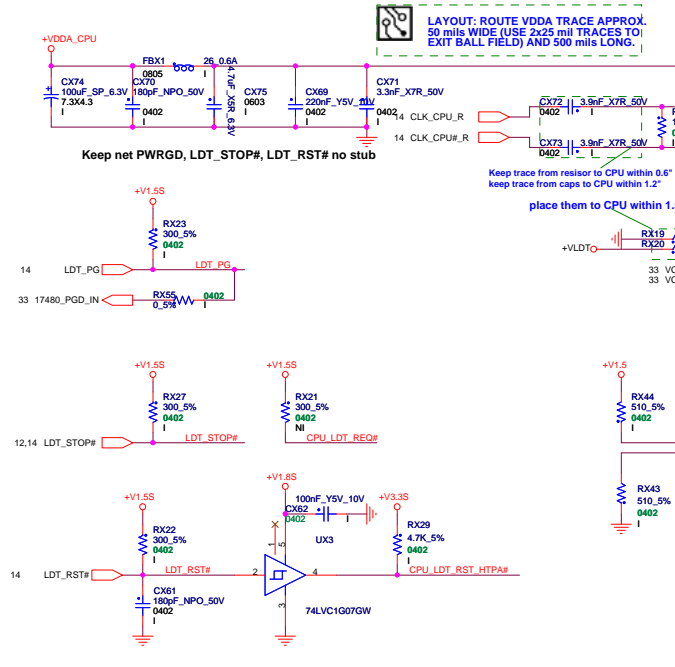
+VDDA_CPU

LAYOUT: ROUTE VDDA TRACE APPROX. 50 mils WIDE (USE 2x25 mil TRACES TO EXIT BALL FIELD) AND 500 mils LONG.

FBX1
0805
26_0.6A
CX74
100uF_SP_6.3V
7.3X4.3
I
CX70
180pF_NPO_50V
0402
I
4.7uF_X5R_6.3V
CX75
0603
I
CX69
220nF_Y5V_10V
0402
I
CX71
3.3nF_X7R_50V
0402
I

14 CLK_CPU_R
14 CLK_CPU#_R
CX72
0402
3.9nF_X7R_50V
CX73
0402
3.9nF_X7R_50V

Keep net PWRGD, LDT_STOP#, LDT_RST# no stub

Keep trace from resisor to CPU within 0.6"
keep trace from caps to CPU within 1.2"

place them to CPU within 1.

+V1.5S
RX23
300_5%
0402
I

14 LDT_PG
LDT_PG
33 17480_PGD_IN
RX55
0_5%
0402
I

+VLDT
RX19
RX20
33 VC
33 VC

+V1.5S
RX27
300_5%
0402
I

+V1.5S
RX21
300_5%
0402
NI

+V1.5
RX44
510_5%
0402
I

12,14 LDT_STOP#
LDT_STOP#
CPU_LDT_REQ#

RX43
510_5%
0402
I

+V1.8S
100nF_Y5V_10V
CX62
0402
I
+V3.3S

+V1.5S
RX22
300_5%
0402
I

RX29
4.7K_5%
0402
I

UX3
1
5
2
4
3

14 LDT_RST#
LDT_RST#
CPU_LDT_RST_HTPA#

CX61
180pF_NPO_50V
0402
I

74LVC1G07GW